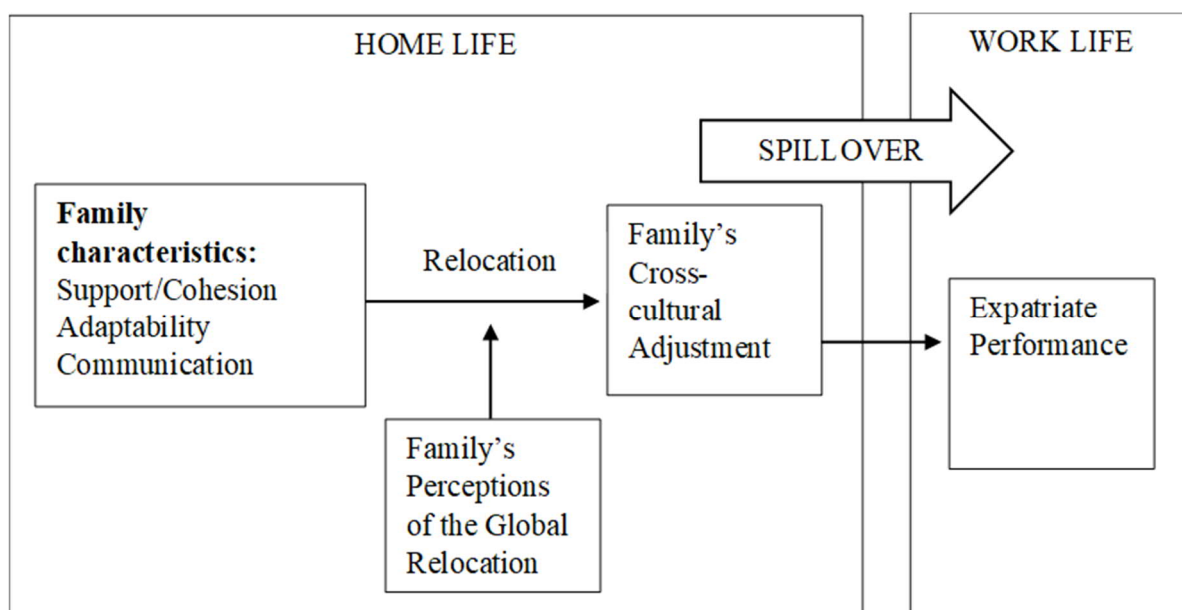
HOME LIFE

WORK LIFE

SPILLOVER

**Family characteristics:**
Support/Cohesion
Adaptability
Communication

Relocation

Family's Cross-cultural Adjustment

Expatriate Performance

Family's Perceptions of the Global Relocation